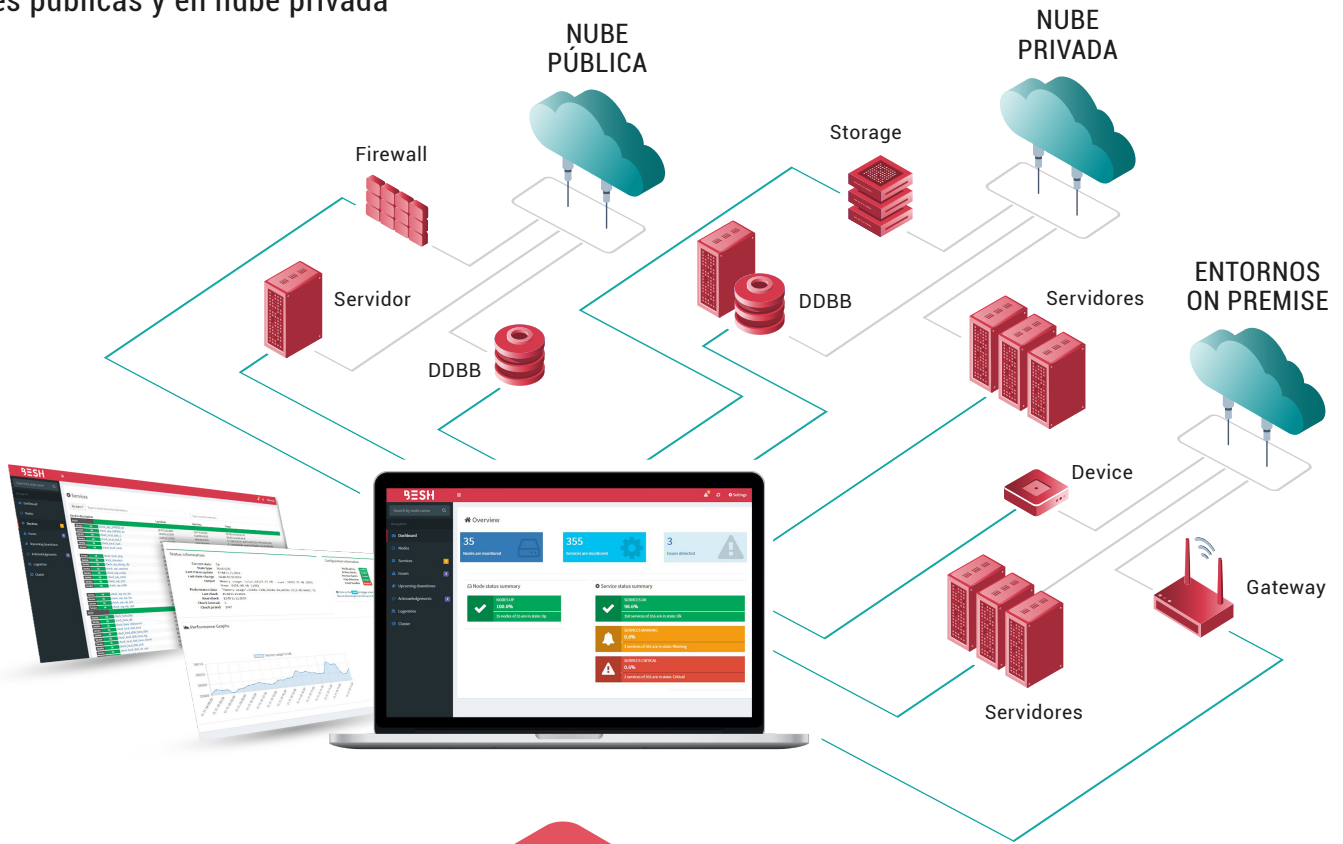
es públicas y en nube privada

NUBE PÚBLICA

NUBE PRIVADA

Firewall

Storage

Servidor

DDBB

DDBB

Servidores

ENTORNOS ON PREMISE

Device

Gateway

Servidores

BESH

Overview

35
Nodes are monitored

355
Services are monitored

3
Issues detected

Node status summary

NODES UP
100.0%

Service status summary

SERVICES OK
99.0%

SERVICES WARNING
0.0%

SERVICES CRITICAL
0.0%

Dashboard
Nodes
Services
Issues
Upcoming downtimes
Acknowledgements
Logentries
Cluster

Settings

Services

Status information

Performance Graphs